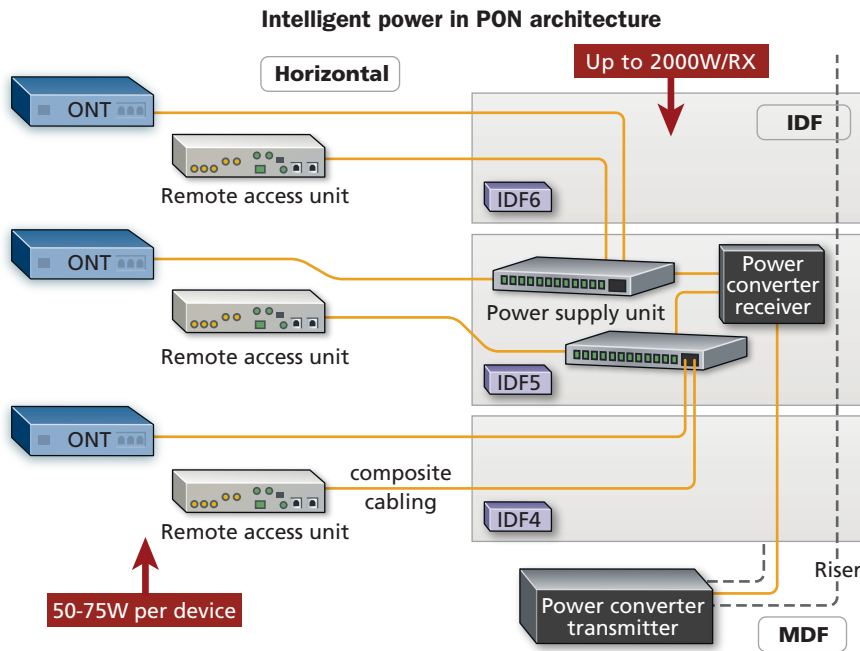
Intelligent power in PON architecture

Horizontal

Up to 2000W/RX

ONT

IDF

Remote access unit

IDF6

ONT

Power converter receiver

Power supply unit

Remote access unit

IDF5

ONT

composite cabling

Remote access unit

IDF4

Riser

50-75W per device

Power converter transmitter

MDF